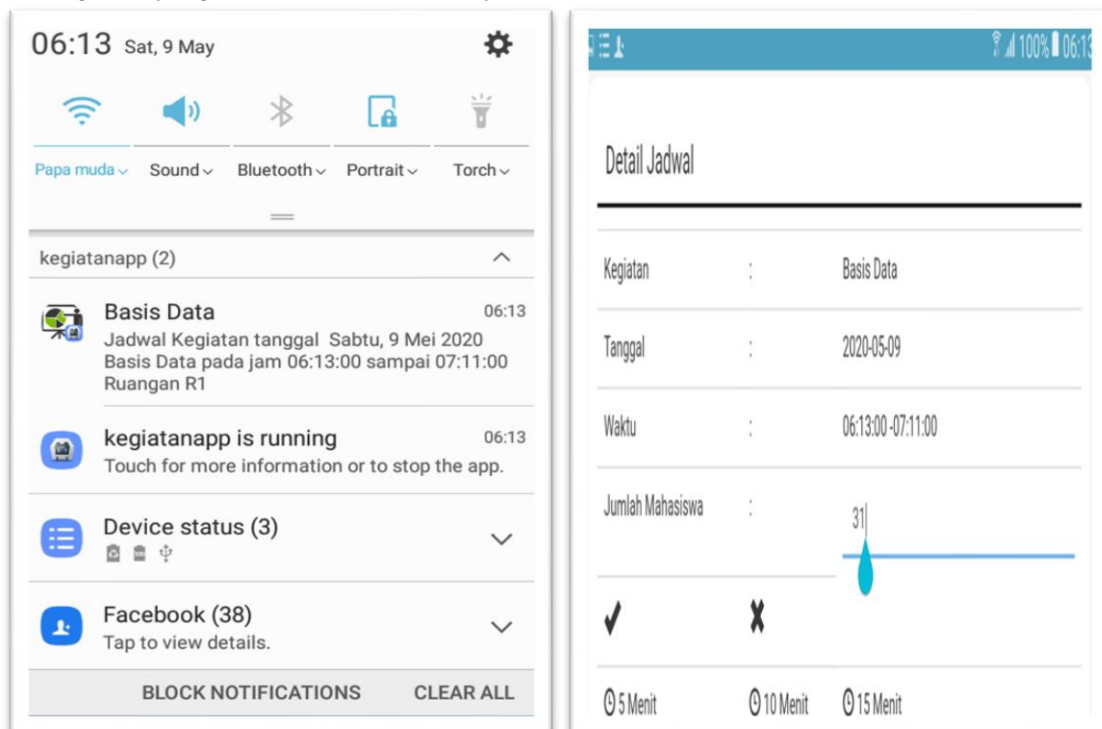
06:13 Sat, 9 May

Papa muda Sound Bluetooth Portrait Torch

kegiatanapp (2)

Basis Data 06:13
Jadwal Kegiatan tanggal Sabtu, 9 Mei 2020 Basis Data pada jam 06:13:00 sampai 07:11:00 Ruangan R1

kegiatanapp is running 06:13
Touch for more information or to stop the app.

Device status (3)

Facebook (38)
Tap to view details.

BLOCK NOTIFICATIONS CLEAR ALL

100% 06:13

Detail Jadwal

| Kegiatan | : | Basis Data |
|---|---|---|
| Tanggal | : | 2020-05-09 |
| Waktu | : | 06:13:00 -07:11:00 |
| Jumlah Mahasiswa | : | 31 |

✔ ✘

5 Menit 10 Menit 15 Menit